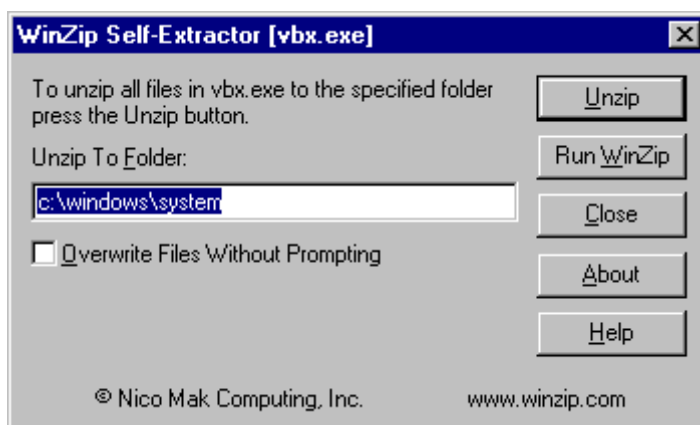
WinZip Self-Extractor [vbx.exe]

To unzip all files in vbx.exe to the specified folder press the Unzip button.

Unzip To Folder:

c:\windows\system

Overwrite Files Without Prompting

Unzip

Run WinZip

Close

About

Help

© Nico Mak Computing, Inc.

www.winzip.com